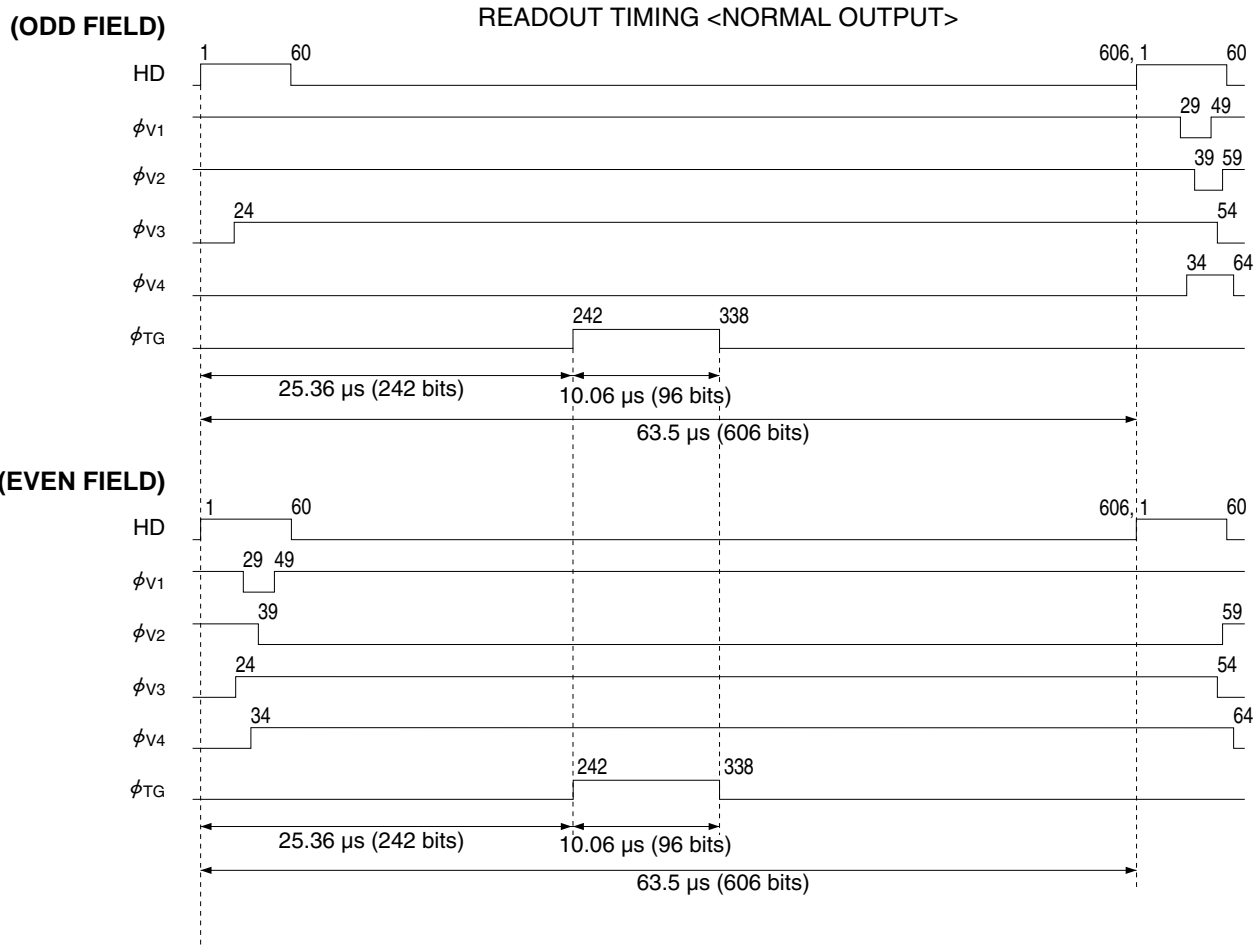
READOUT TIMING <NORMAL OUTPUT>

(ODD FIELD)

HD
1
60
606, 1
60

$\phi_{V1}$
29 49

$\phi_{V2}$
39 59

$\phi_{V3}$
24
54

$\phi_{V4}$
34 64

$\phi_{TG}$
242
338

25.36 μs (242 bits)
10.06 μs (96 bits)
63.5 μs (606 bits)

(EVEN FIELD)

HD
1
60
606, 1
60

$\phi_{V1}$
29 49

$\phi_{V2}$
39
59

$\phi_{V3}$
24
54

$\phi_{V4}$
34
64

$\phi_{TG}$
242
338

25.36 μs (242 bits)
10.06 μs (96 bits)
63.5 μs (606 bits)